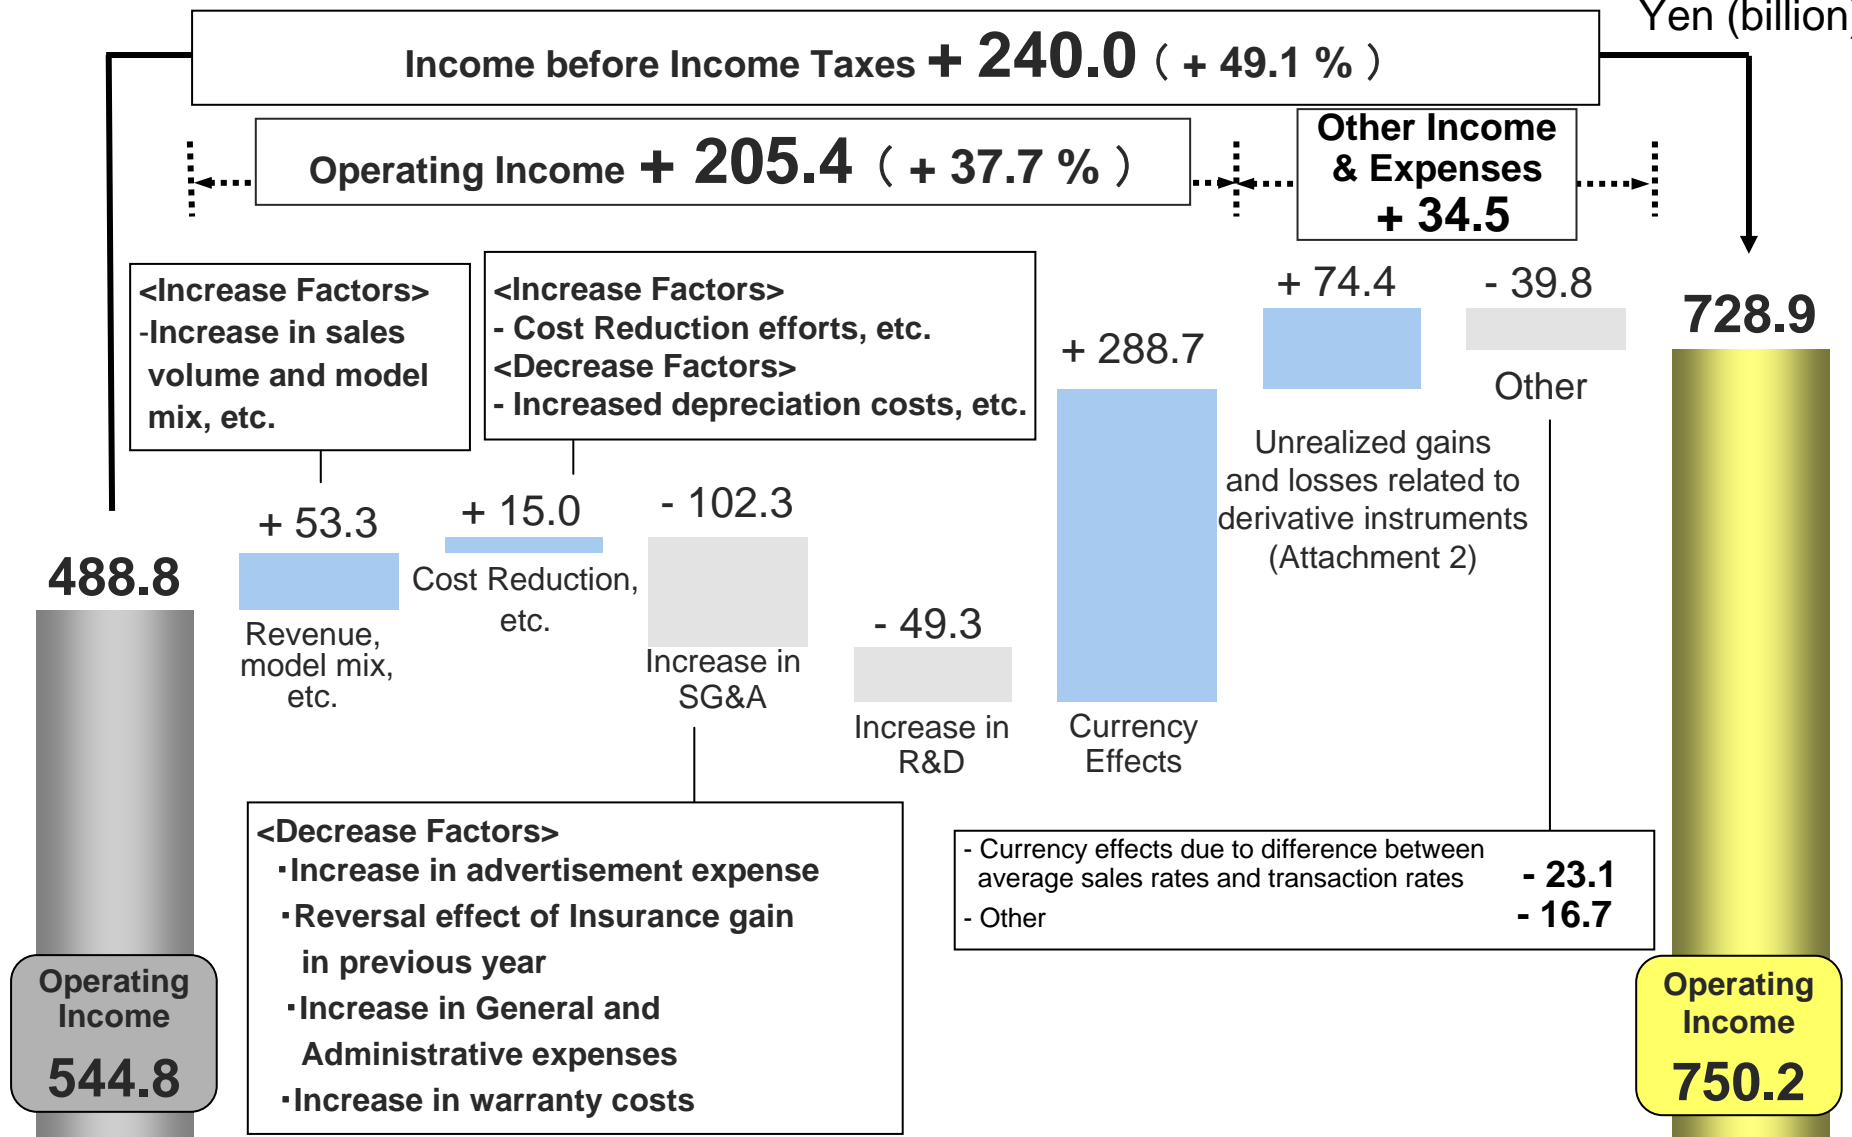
Yen (billion)

Income before Income Taxes + 240.0 ( + 49.1 % )

Operating Income + 205.4 ( + 37.7 % )

Other Income & Expenses + 34.5

<Increase Factors>
-Increase in sales volume and model mix, etc.

<Increase Factors>
- Cost Reduction efforts, etc.
<Decrease Factors>
- Increased depreciation costs, etc.

+ 74.4

- 39.8

728.9

+ 288.7

Other

Unrealized gains and losses related to derivative instruments (Attachment 2)

+ 53.3

+ 15.0

- 102.3

488.8

Cost Reduction, etc.

Revenue, model mix, etc.

- 49.3

Increase in SG&A

Increase in R&D

Currency Effects

<Decrease Factors>
･Increase in advertisement expense
･Reversal effect of Insurance gain in previous year
･Increase in General and Administrative expenses
･Increase in warranty costs

- Currency effects due to difference between average sales rates and transaction rates - 23.1
- Other - 16.7

Operating Income
544.8

Operating Income
750.2